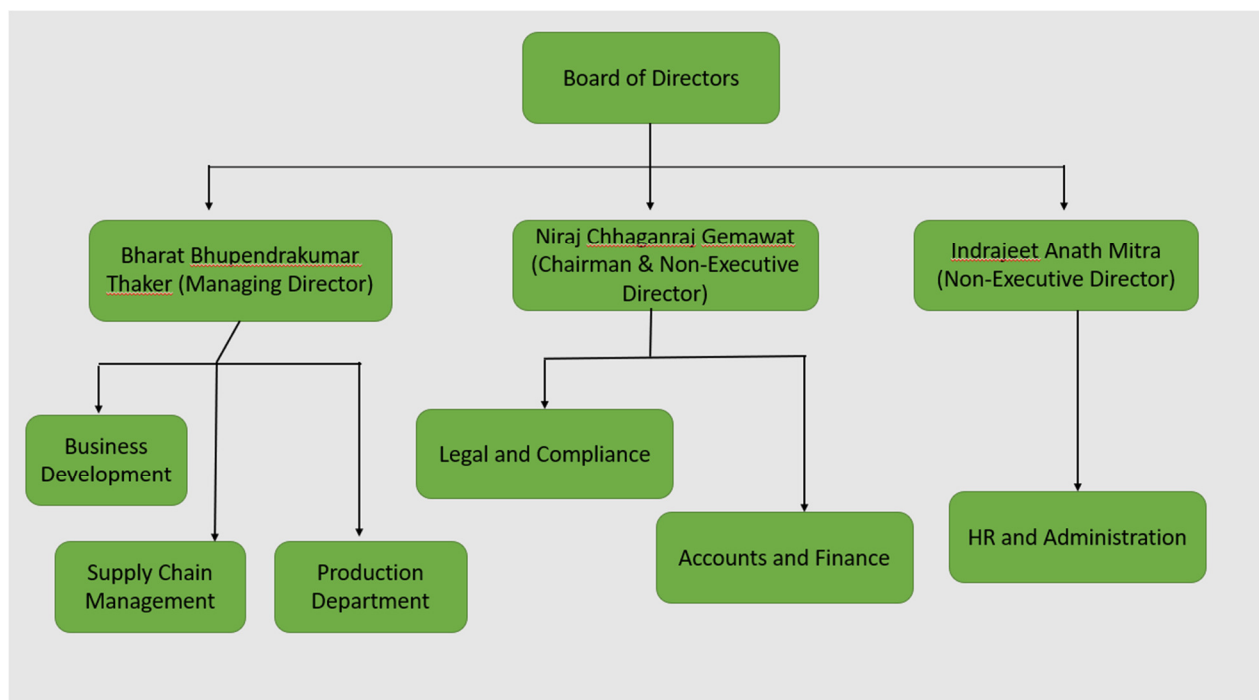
Board of Directors

Bharat Bhupendrakumar Thaker (Managing Director)

Niraj Chhaganraj Gemawat (Chairman & Non-Executive Director)

Indrajeet Anath Mitra (Non-Executive Director)

Business Development

Supply Chain Management

Production Department

Legal and Compliance

Accounts and Finance

HR and Administration